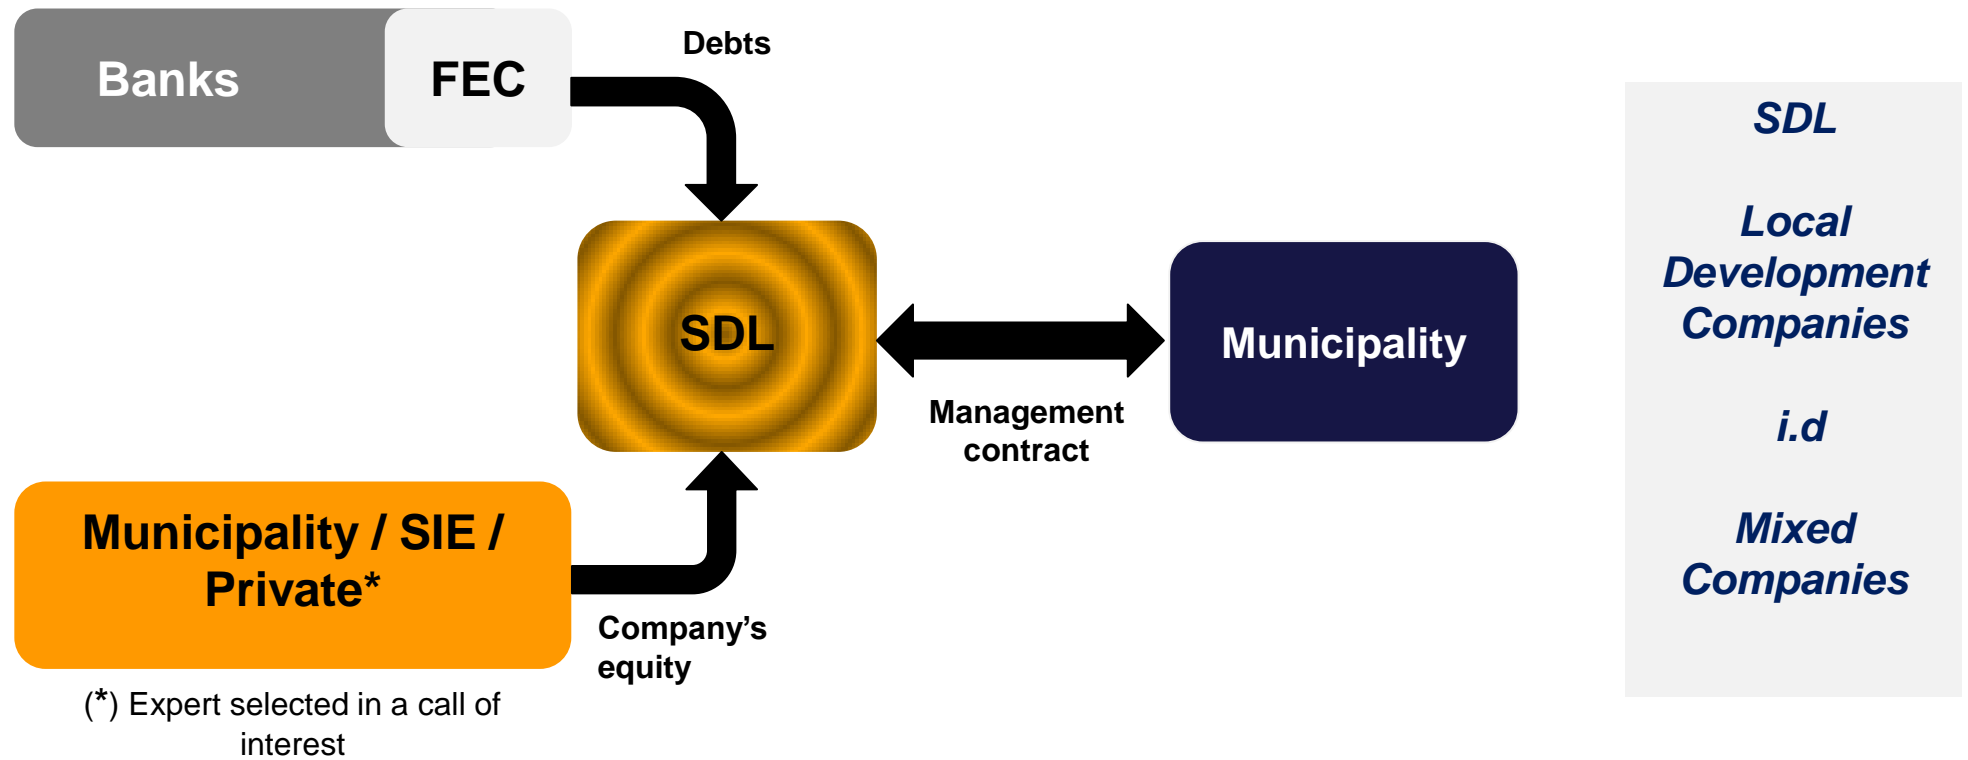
Banks

FEC

Debts

SDL

Municipality

Management contract

Municipality / SIE / Private*

Company's equity

(*) Expert selected in a call of interest

SDL

Local Development Companies

i.d

Mixed Companies